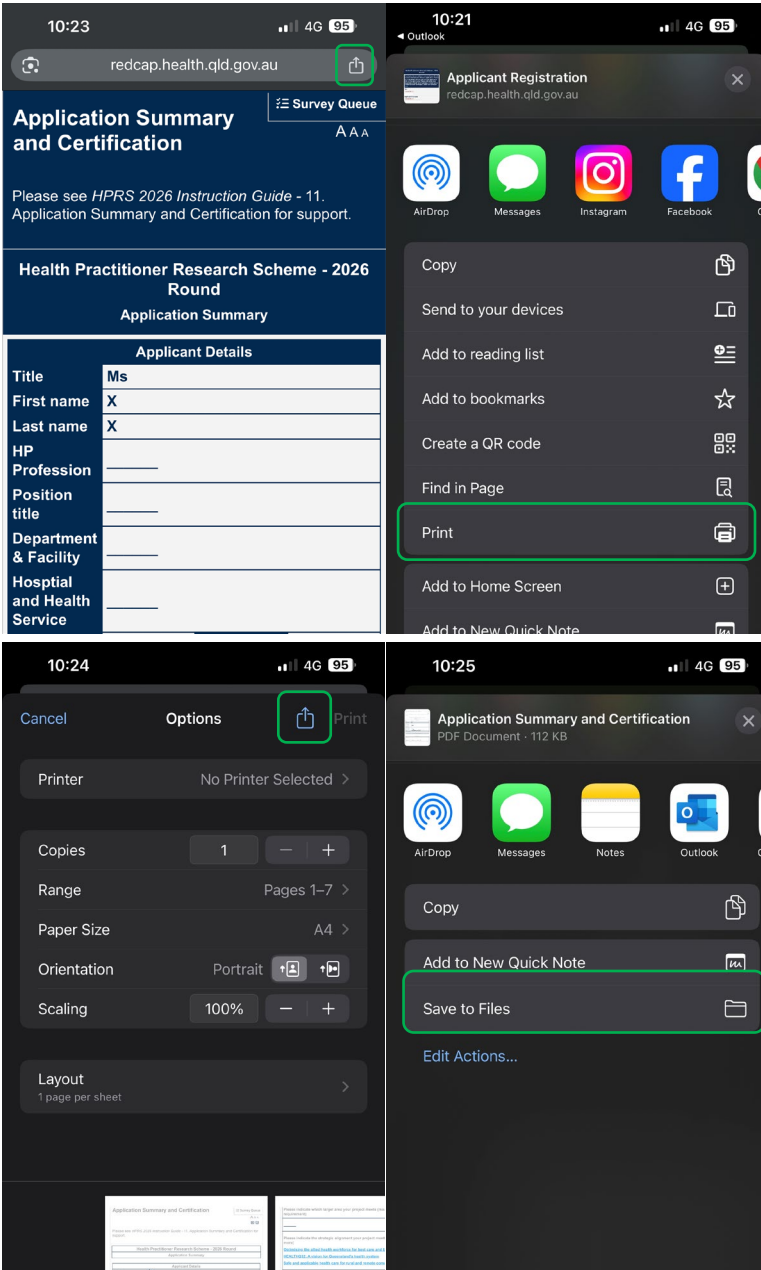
10:23
4G 95
redcap.health.qld.gov.au
Survey Queue
A A A
Application Summary and Certification

Please see *HPRS 2026 Instruction Guide* - 11. Application Summary and Certification for support.

Health Practitioner Research Scheme - 2026 Round
Application Summary

| Applicant Details | |
|---|---|
| Title | Ms |
| First name | X |
| Last name | X |
| HP Profession | |
| Position title | |
| Department & Facility | |
| Hosptial and Health Service | |

10:21
◂ Outlook
4G 95
Applicant Registration
redcap.health.qld.gov.au
AirDrop
Messages
Instagram
Facebook
Copy
Send to your devices
Add to reading list
Add to bookmarks
Create a QR code
Find in Page
Print
Add to Home Screen
Add to New Quick Note

10:24
4G 95
Cancel
Options
Print
Printer
No Printer Selected
Copies
1
Range
Pages 1–7
Paper Size
A4
Orientation
Portrait
Scaling
100%
Layout
1 page per sheet
Application Summary and Certification
Health Practitioner Research Scheme - 2026 Round
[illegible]

10:25
4G 95
Application Summary and Certification
PDF Document · 112 KB
AirDrop
Messages
Notes
Outlook
Copy
Add to New Quick Note
Save to Files
Edit Actions...